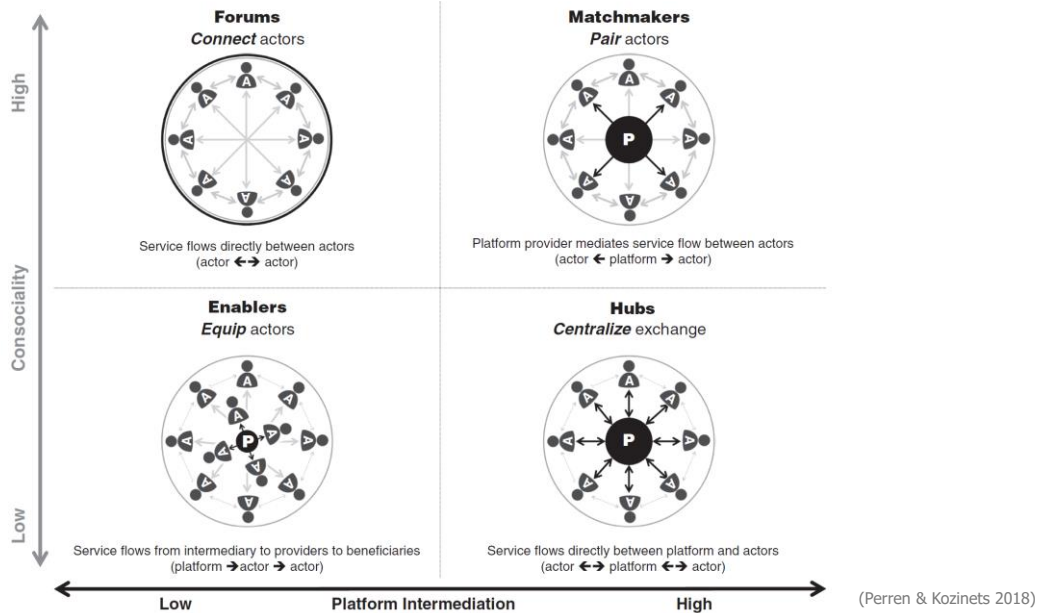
High

Consociality

Low

**Forums**
*Connect* actors

Service flows directly between actors
(actor ←→ actor)

**Matchmakers**
*Pair* actors

Platform provider mediates service flow between actors
(actor ← platform → actor)

**Enablers**
*Equip* actors

Service flows from intermediary to providers to beneficiaries
(platform → actor → actor)

**Hubs**
*Centralize* exchange

Service flows directly between platform and actors
(actor ←→ platform ←→ actor)

Low Platform Intermediation High

(Perren & Kozinets 2018)